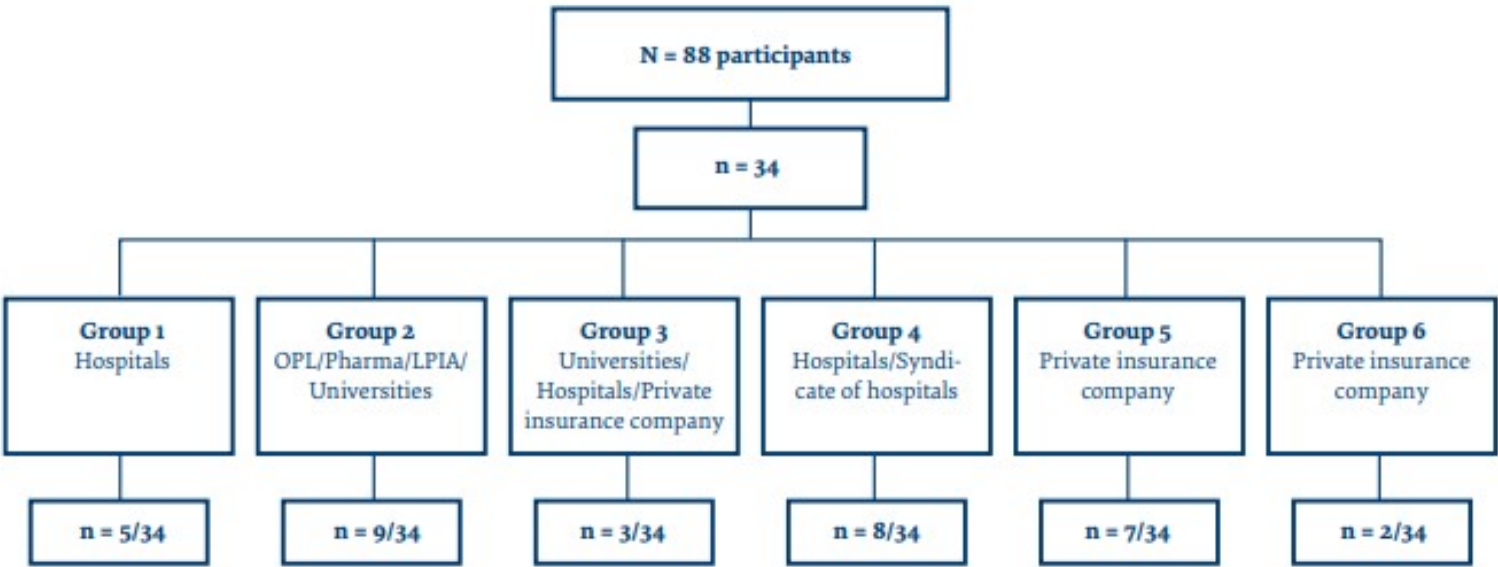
N = 88 participants

n = 34

Group 1
Hospitals

n = 5/34

Group 2
OPL/Pharma/LPIA/Universities

n = 9/34

Group 3
Universities/Hospitals/Private insurance company

n = 3/34

Group 4
Hospitals/Syndicate of hospitals

n = 8/34

Group 5
Private insurance company

n = 7/34

Group 6
Private insurance company

n = 2/34